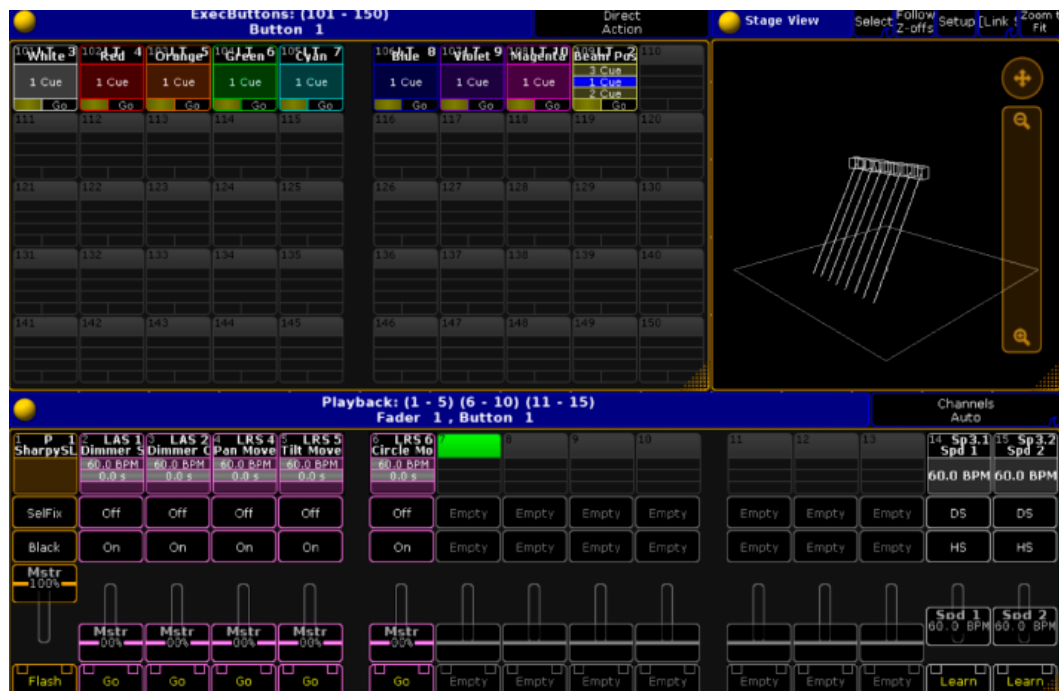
ExecButtons: (101 - 150)
Button 1

Direct Action

Stage View

Select
Follow Z-offs
Setup
[Link
Zoom Fit

101 LT 3 White
1 Cue
Go

102 LT 4 Red
1 Cue
Go

103 LT 5 Orange
1 Cue
Go

104 LT 6 Green
1 Cue
Go

105 LT 7 Cyan
1 Cue
Go

106 LT 8 Blue
1 Cue
Go

107 LT 9 Violet
1 Cue
Go

108 LT 10 Magenta
1 Cue
Go

109 LT 2 Beam Pos
3 Cue
1 Cue
2 Cue
Go

110

111 112 113 114 115 116 117 118 119 120
121 122 123 124 125 126 127 128 129 130
131 132 133 134 135 136 137 138 139 140
141 142 143 144 145 146 147 148 149 150

Playback: (1 - 5) (6 - 10) (11 - 15)
Fader 1 , Button 1

Channels
Auto

1 P 1 SharpySL
2 LAS 1 Dimmer S
60.0 BPM
0.0 s
3 LAS 2 Dimmer C
60.0 BPM
0.0 s
4 LRS 4 Pan Move
60.0 BPM
0.0 s
5 LRS 5 Tilt Move
60.0 BPM
0.0 s
6 LRS 6 Circle Mo
60.0 BPM
0.0 s
7
8
9
10
11
12
13
14 Sp 3.1 Spd 1
60.0 BPM
15 Sp 3.2 Spd 2
60.0 BPM

SelFix Off Off Off Off Off Empty Empty Empty Empty Empty Empty Empty DS DS

Black On On On On On Empty Empty Empty Empty Empty Empty Empty HS HS

Mstr
100%

Mstr 00%
Mstr 00%
Mstr 00%
Mstr 00%
Mstr 00%

Spd 1
60.0 BPM
Spd 2
60.0 BPM

Flash Go Go Go Go Go Empty Empty Empty Empty Empty Empty Empty Learn Learn